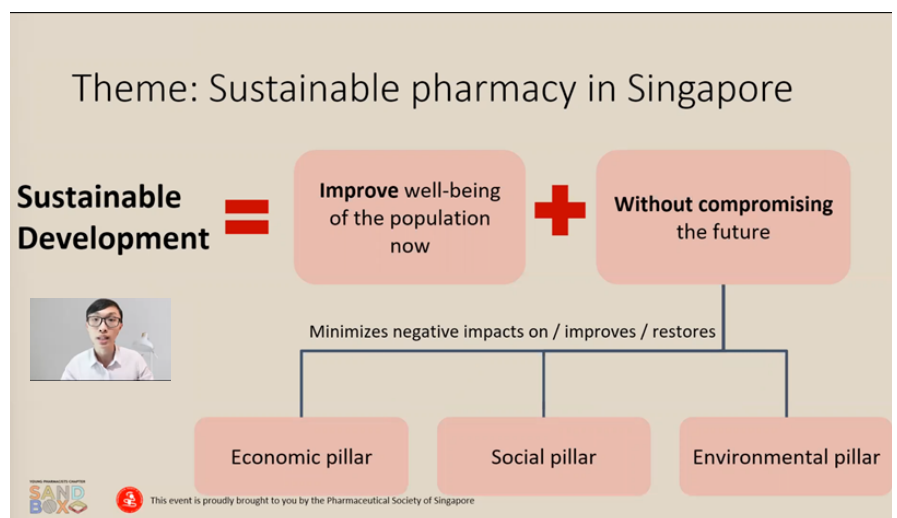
Theme: Sustainable pharmacy in Singapore

Sustainable Development

Improve well-being of the population now

Without compromising the future

Minimizes negative impacts on / improves / restores

Economic pillar

Social pillar

Environmental pillar

YOUNG PHARMACISTS CHAPTER SANDBOX

This event is proudly brought to you by the Pharmaceutical Society of Singapore